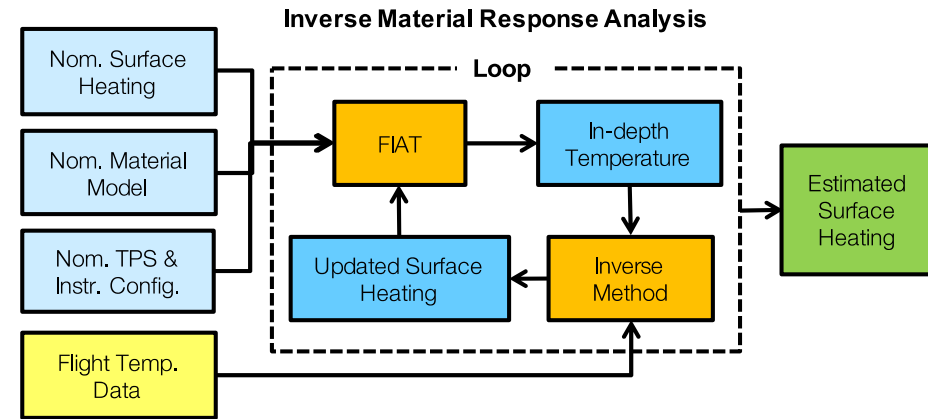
Inverse Material Response Analysis

Nom. Surface Heating

Nom. Material Model

Nom. TPS & Instr. Config.

Flight Temp. Data

Loop

FIAT

In-depth Temperature

Updated Surface Heating

Inverse Method

Estimated Surface Heating